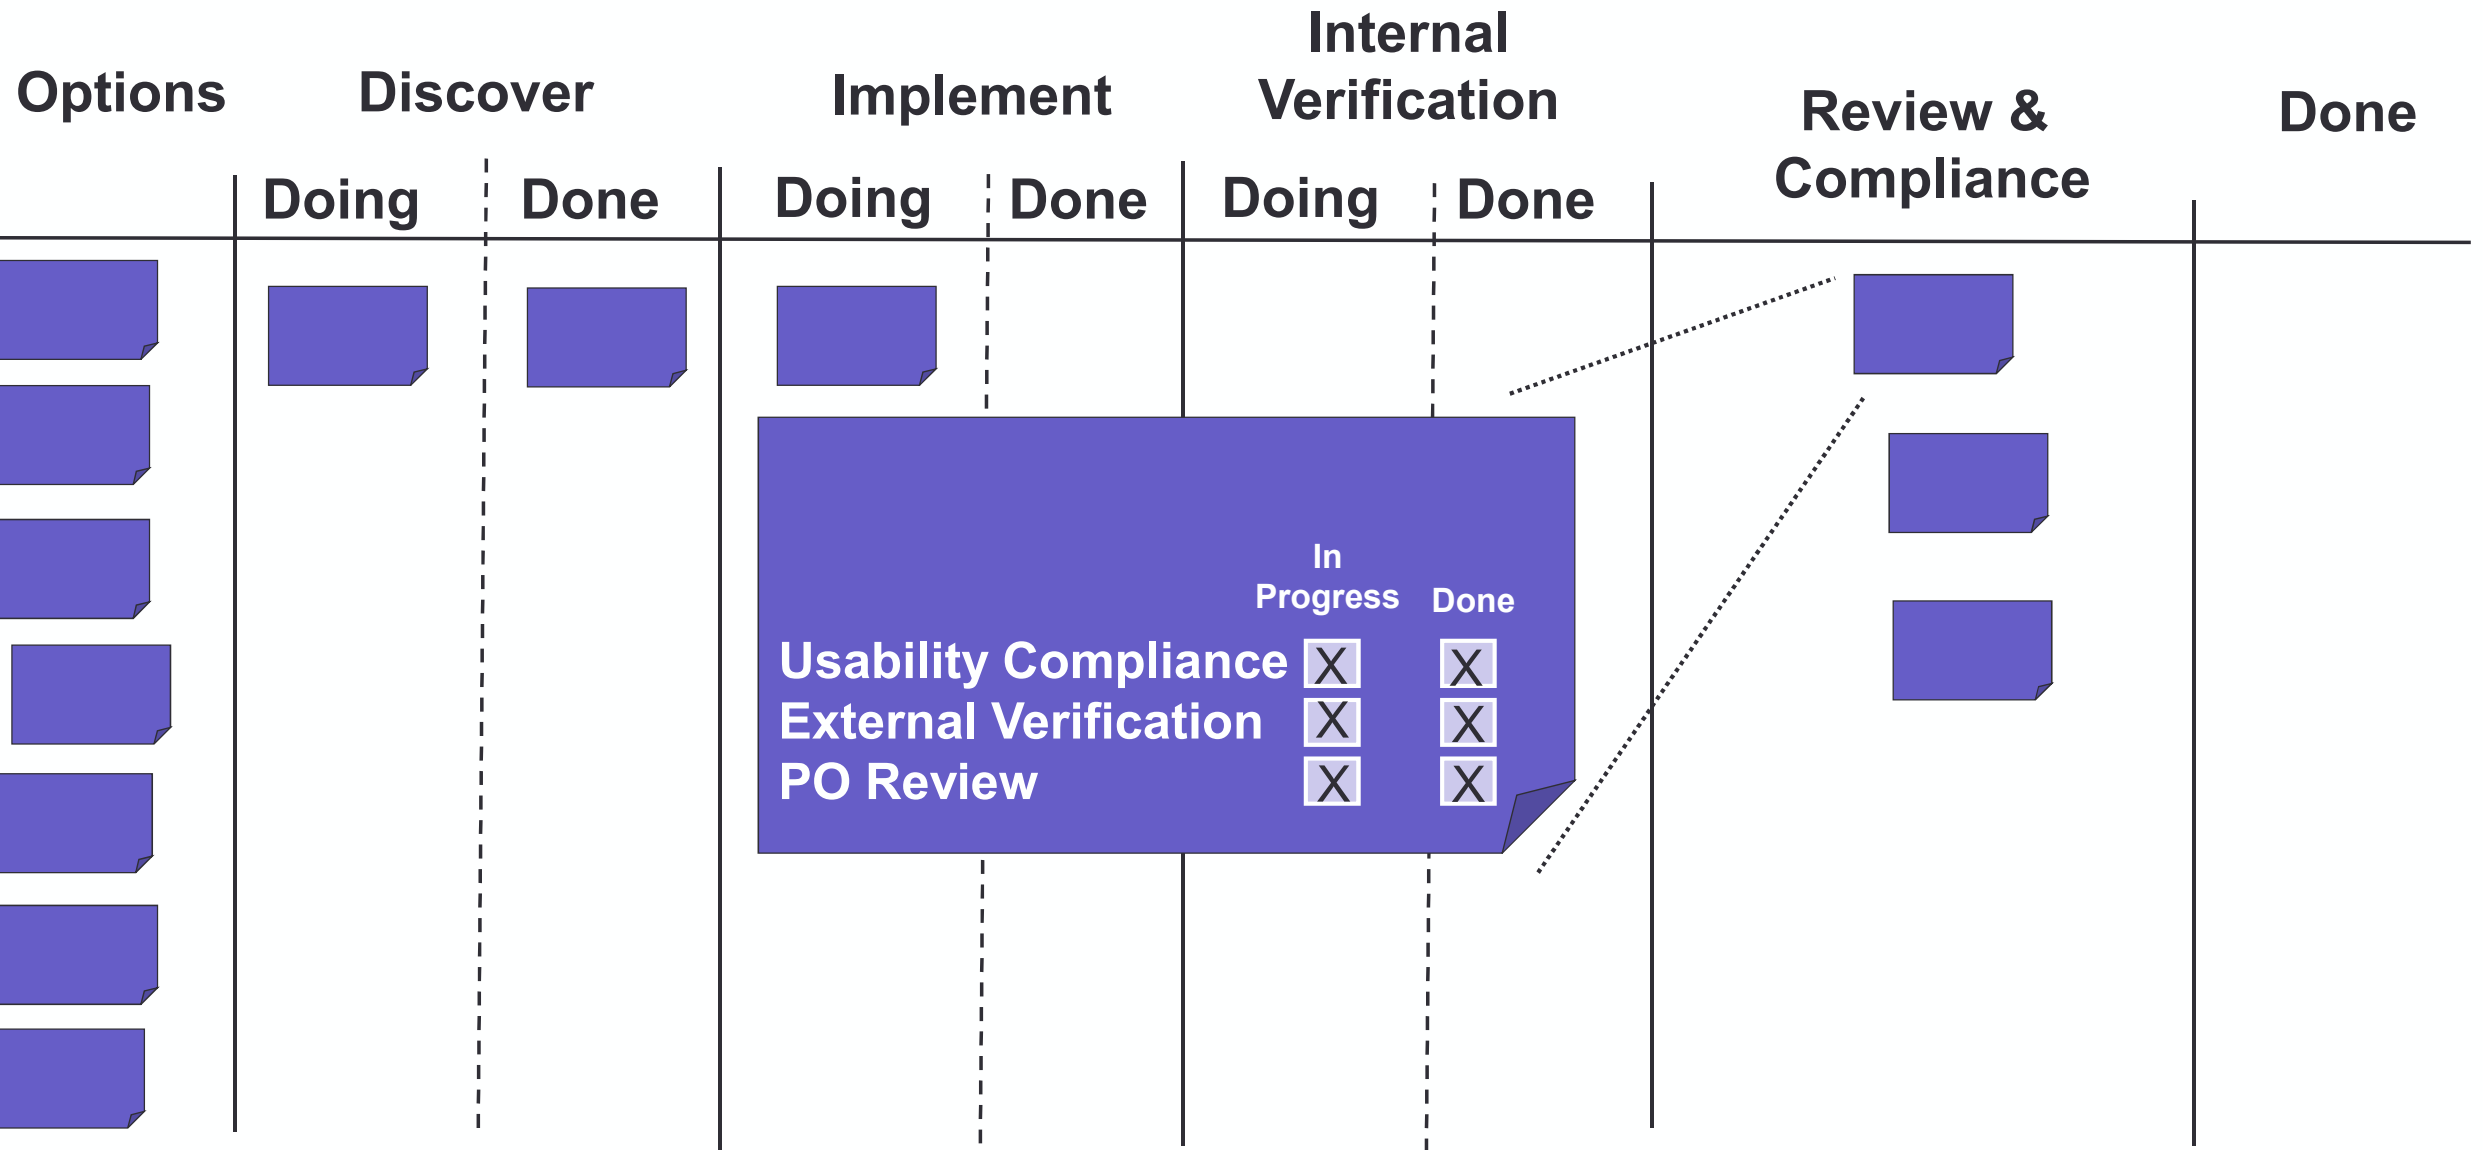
| Options | Discover | | Implement | | Internal Verification | | Review & Compliance | Done |
|---|---|---|---|---|---|---|---|---|
| | Doing | Done | Doing | Done | Doing | Done | | |

| | In Progress | Done |
|---|---|---|
| Usability Compliance | X | X |
| External Verification | X | X |
| PO Review | X | X |